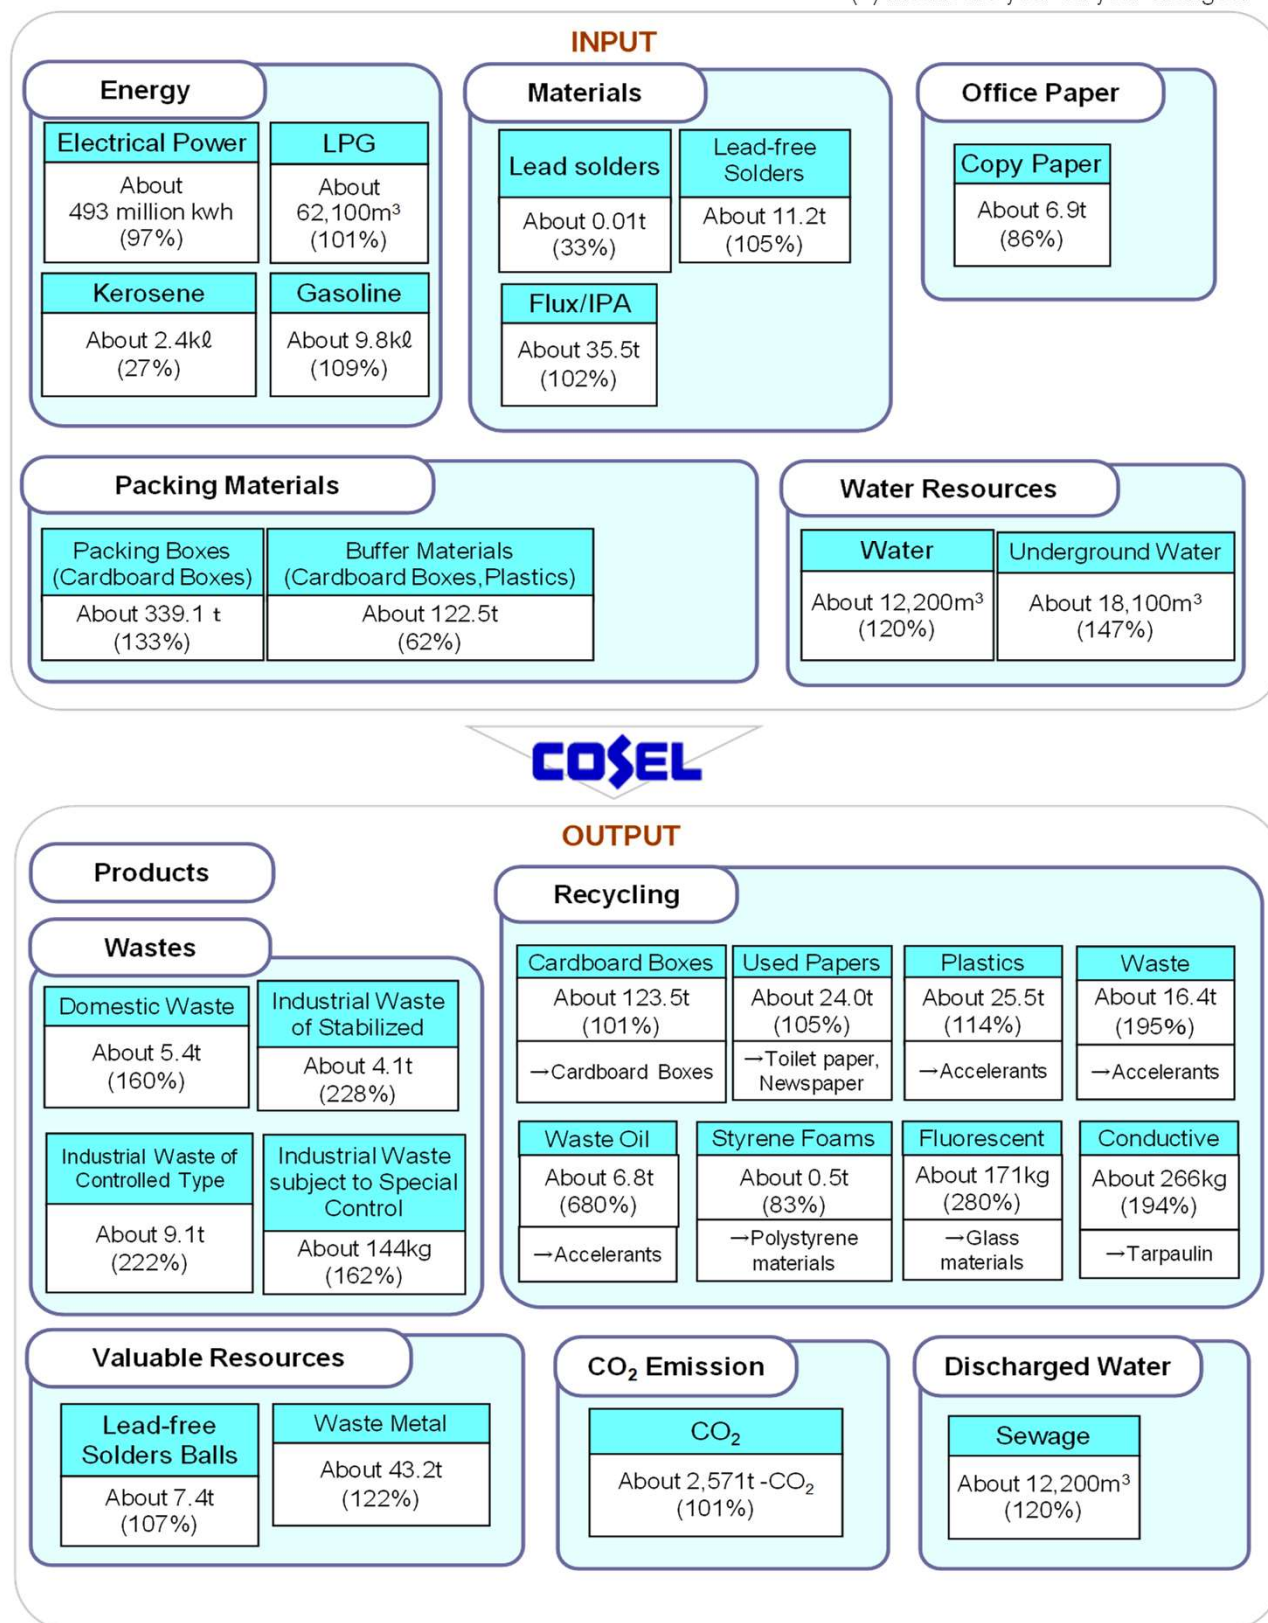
INPUT

Energy

Electrical Power
About 493 million kwh (97%)

LPG
About 62,100m³ (101%)

Kerosene
About 2.4kℓ (27%)

Gasoline
About 9.8kℓ (109%)

Materials

Lead solders
About 0.01t (33%)

Lead-free Solders
About 11.2t (105%)

Flux/IPA
About 35.5t (102%)

Office Paper

Copy Paper
About 6.9t (86%)

Packing Materials

Packing Boxes (Cardboard Boxes)
About 339.1 t (133%)

Buffer Materials (Cardboard Boxes, Plastics)
About 122.5t (62%)

Water Resources

Water
About 12,200m³ (120%)

Underground Water
About 18,100m³ (147%)

COSEL

OUTPUT

Products

Wastes

Domestic Waste
About 5.4t (160%)

Industrial Waste of Stabilized
About 4.1t (228%)

Industrial Waste of Controlled Type
About 9.1t (222%)

Industrial Waste subject to Special Control
About 144kg (162%)

Recycling

Cardboard Boxes
About 123.5t (101%)
→Cardboard Boxes

Used Papers
About 24.0t (105%)
→Toilet paper, Newspaper

Plastics
About 25.5t (114%)
→Accelerants

Waste
About 16.4t (195%)
→Accelerants

Waste Oil
About 6.8t (680%)
→Accelerants

Styrene Foams
About 0.5t (83%)
→Polystyrene materials

Fluorescent
About 171kg (280%)
→Glass materials

Conductive
About 266kg (194%)
→Tarpaulin

Valuable Resources

Lead-free Solders Balls
About 7.4t (107%)

Waste Metal
About 43.2t (122%)

$CO_2$ Emission

$CO_2$
About 2,571t -$CO_2$ (101%)

Discharged Water

Sewage
About 12,200m³ (120%)